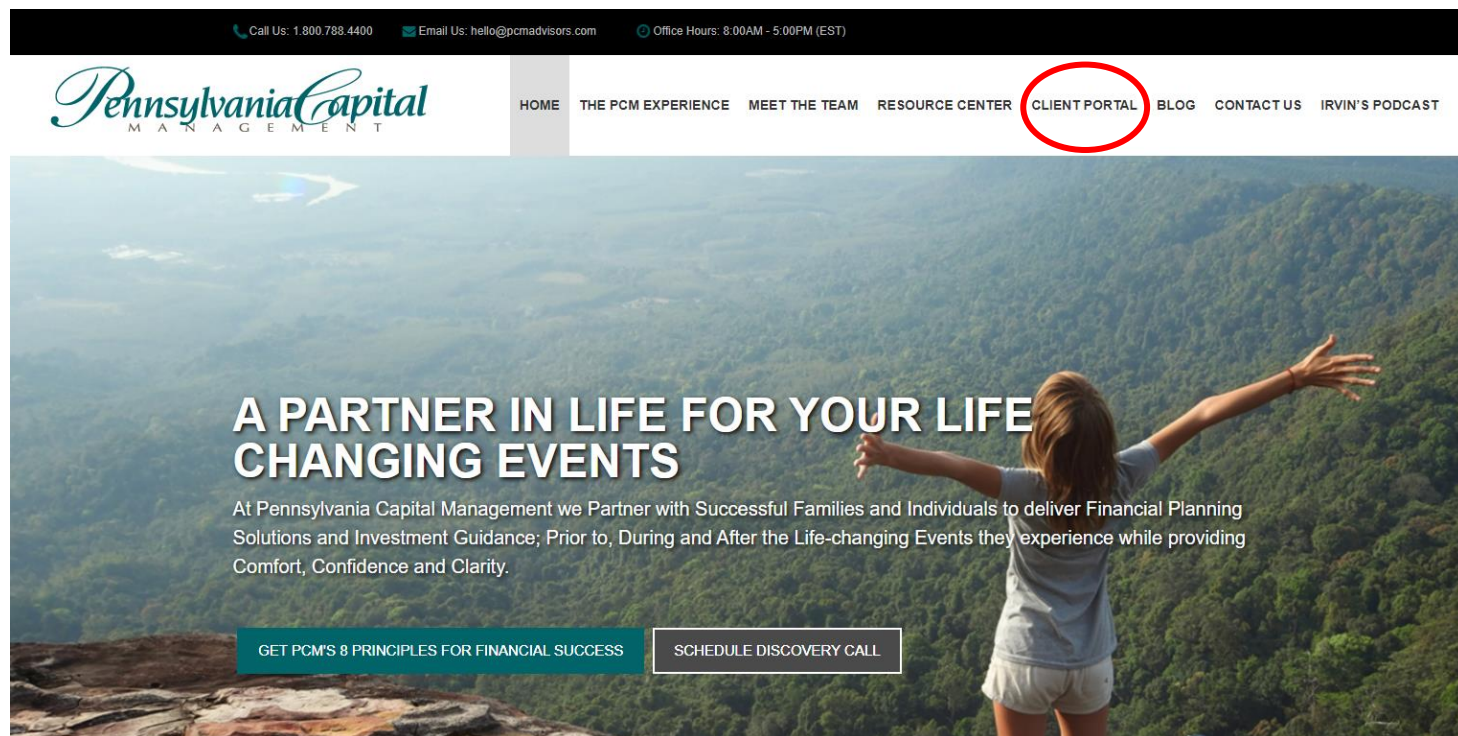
Call Us: 1.800.788.4400 Email Us: hello@pcmadvisors.com Office Hours: 8:00AM - 5:00PM (EST)

Pennsylvania Capital MANAGEMENT

HOME THE PCM EXPERIENCE MEET THE TEAM RESOURCE CENTER CLIENT PORTAL BLOG CONTACT US IRVIN'S PODCAST

A PARTNER IN LIFE FOR YOUR LIFE CHANGING EVENTS

At Pennsylvania Capital Management we Partner with Successful Families and Individuals to deliver Financial Planning Solutions and Investment Guidance; Prior to, During and After the Life-changing Events they experience while providing Comfort, Confidence and Clarity.

GET PCM'S 8 PRINCIPLES FOR FINANCIAL SUCCESS

SCHEDULE DISCOVERY CALL